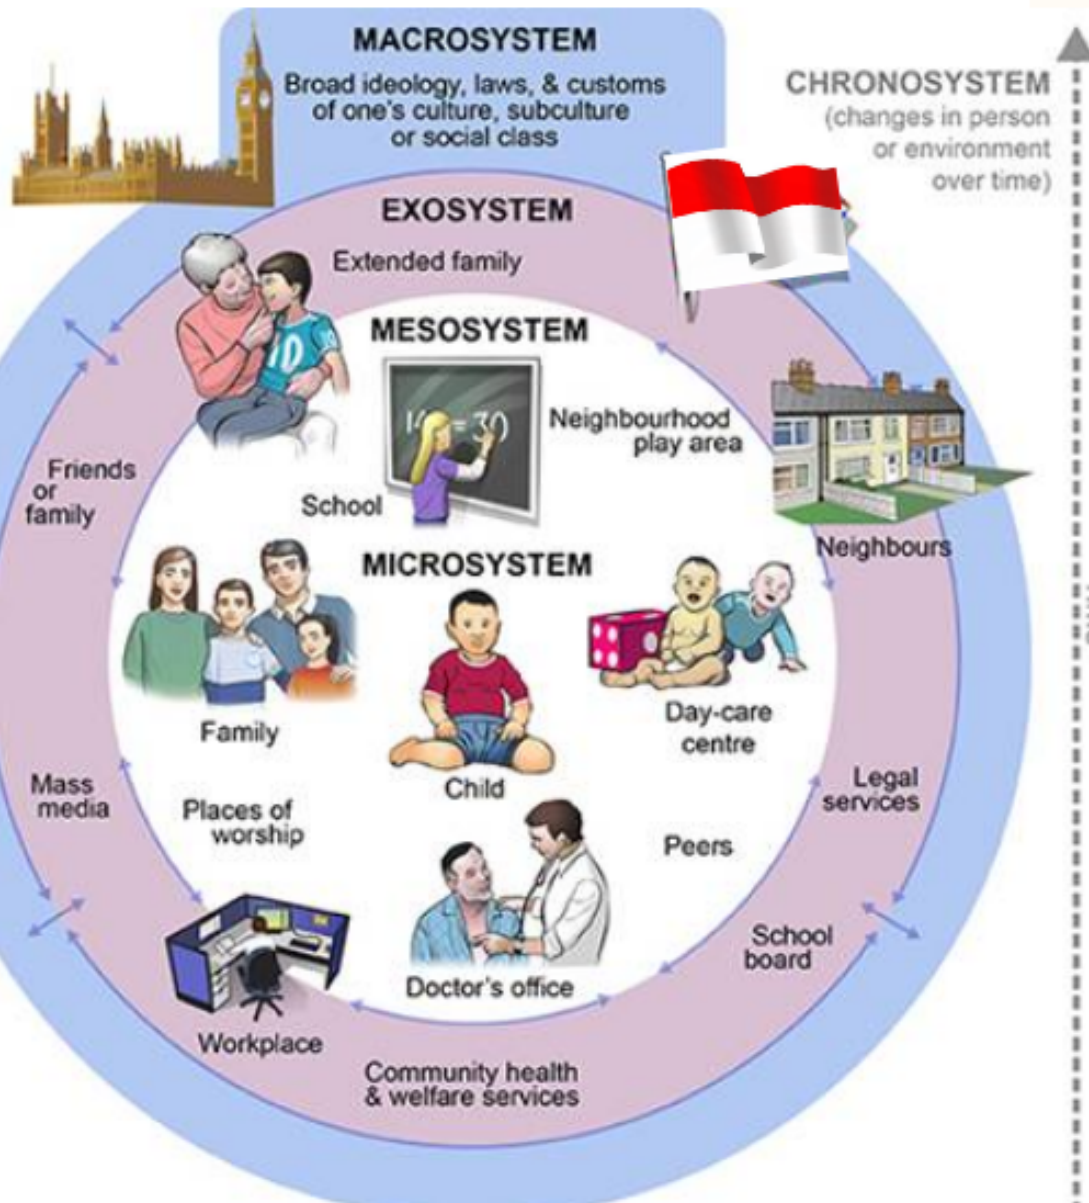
MACROSYSTEM
Broad ideology, laws, & customs of one's culture, subculture or social class

CHRONOSYSTEM
(changes in person or environment over time)

EXOSYSTEM
Extended family

MESOSYSTEM
$14 = 30$
Neighbourhood play area

Friends or family

School

Neighbours

MICROSYSTEM

Family

Child

Day-care centre

Mass media

Places of worship

Legal services

Peers

School board

Doctor's office

Workplace

Community health & welfare services